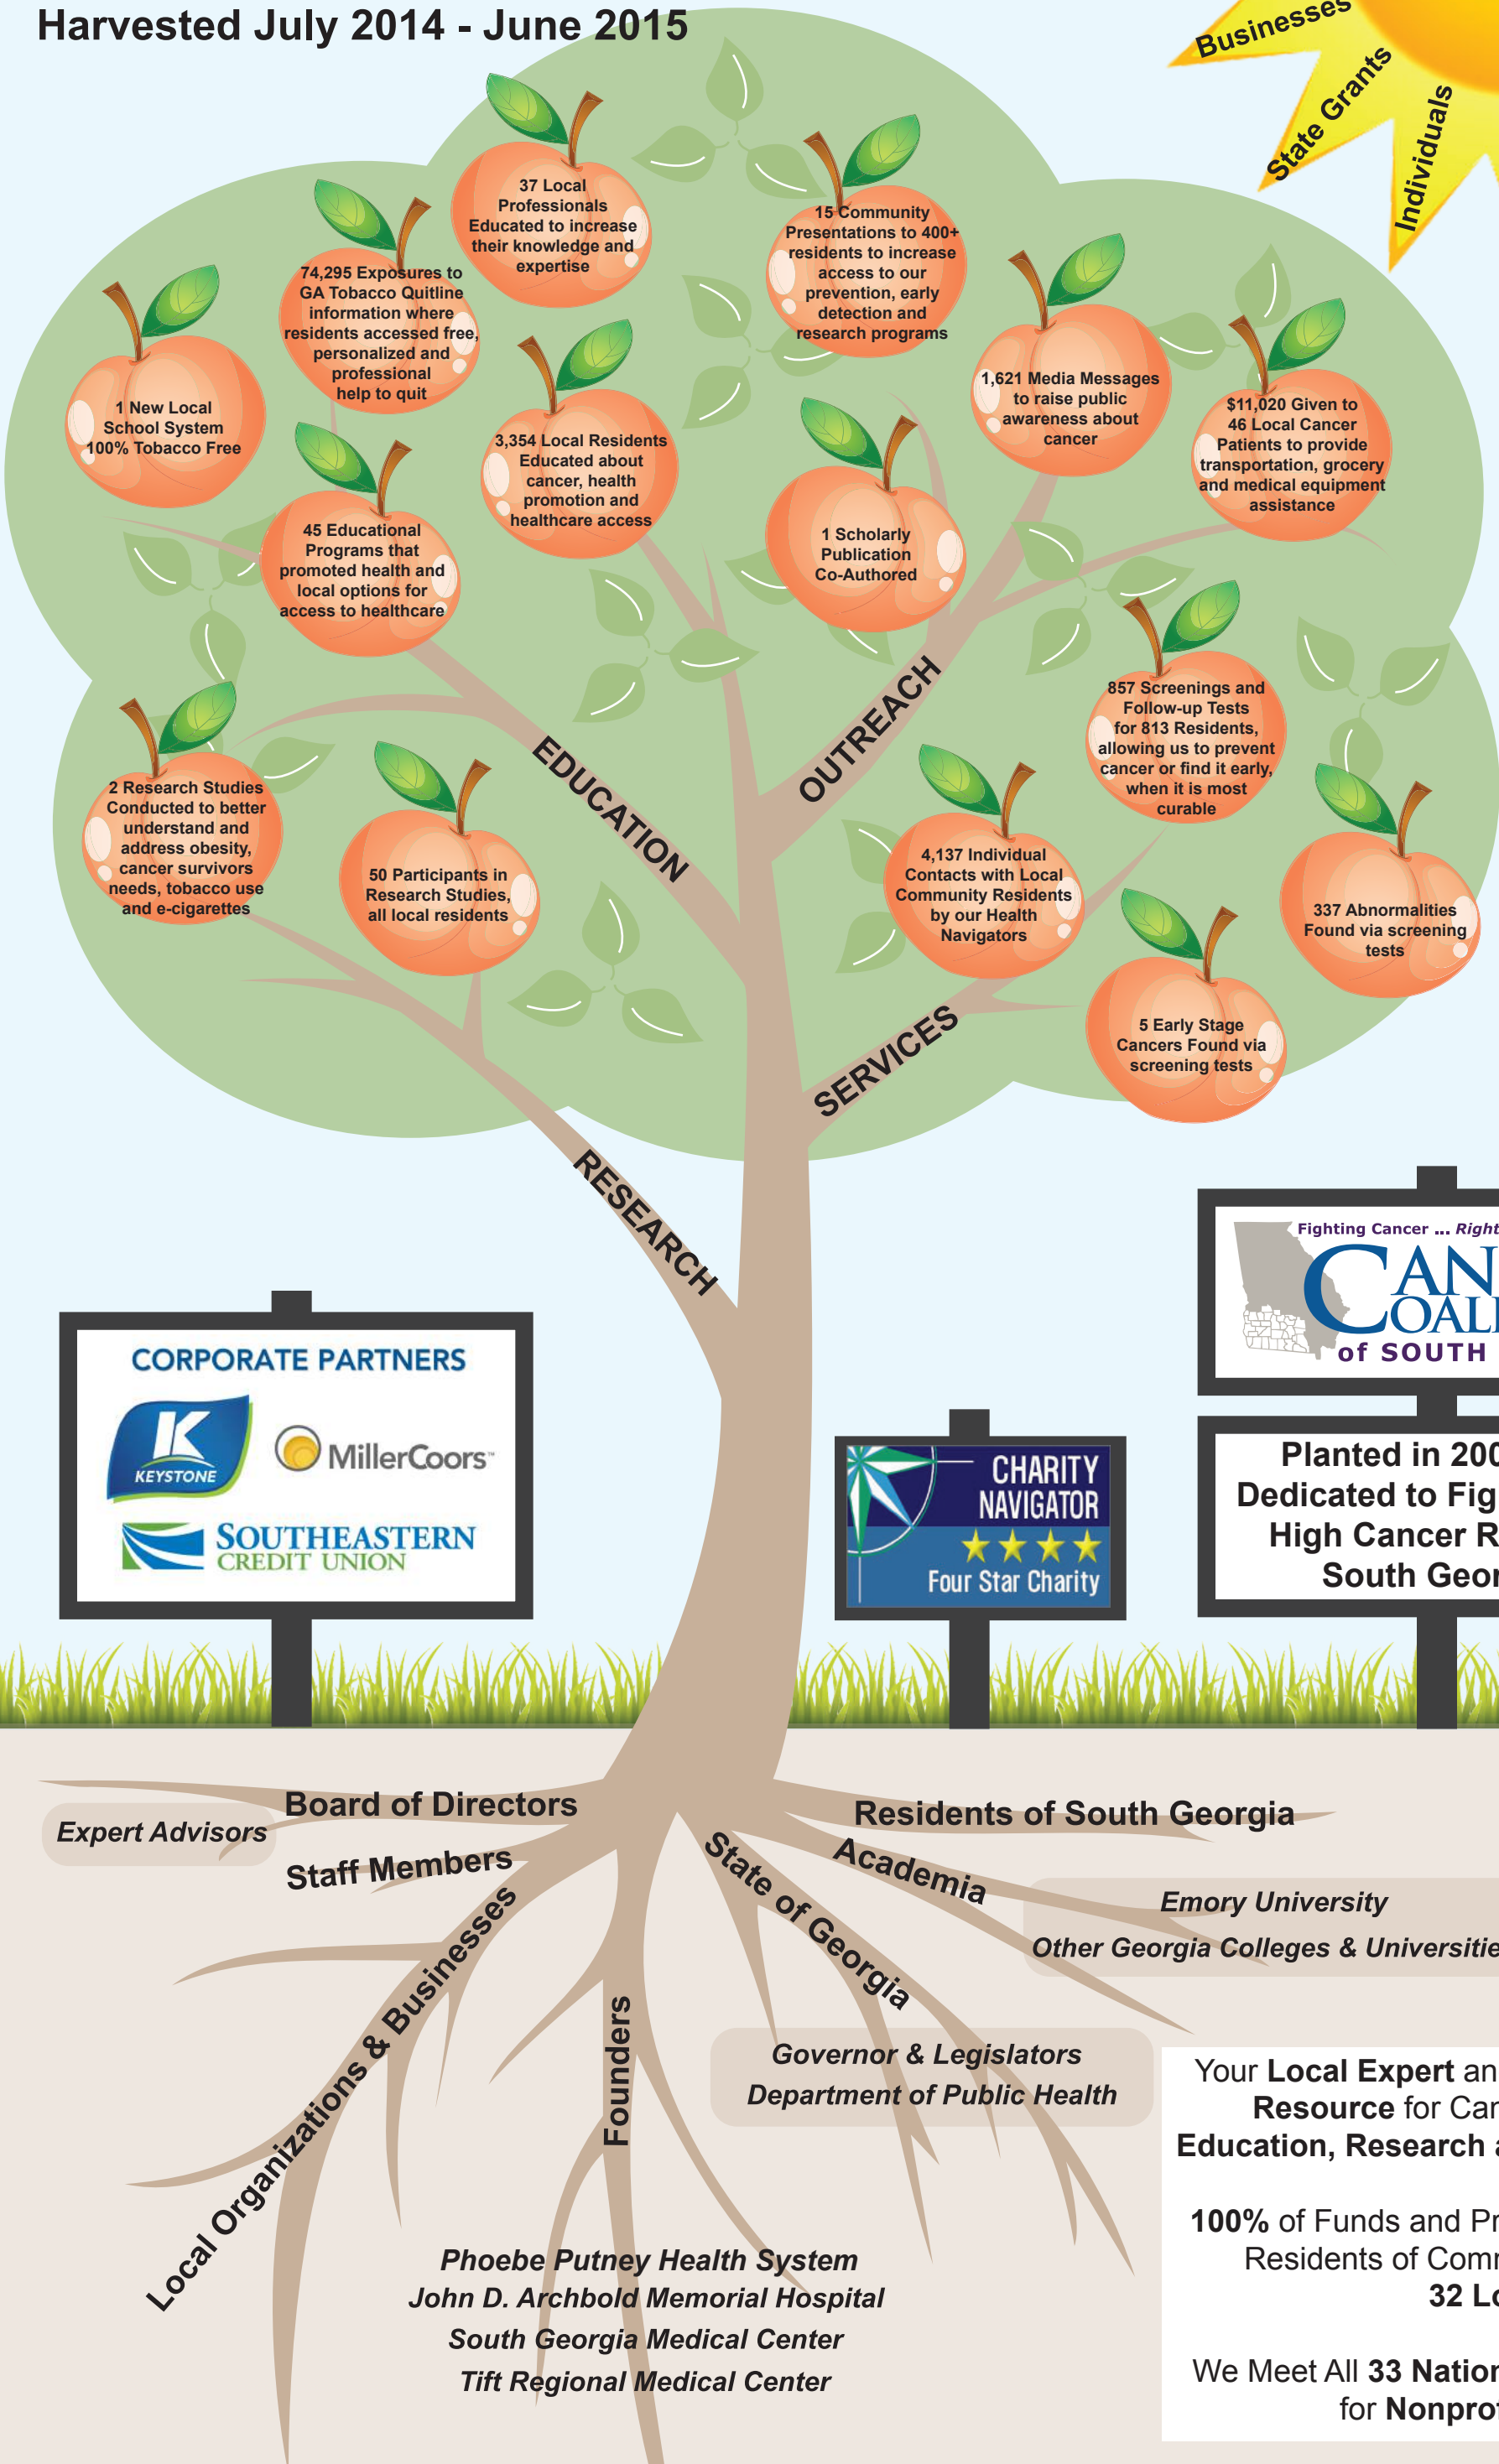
Harvested July 2014 - June 2015

Businesses
State Grants
Individuals

37 Local Professionals Educated to increase their knowledge and expertise

15 Community Presentations to 400+ residents to increase access to our prevention, early detection and research programs

74,295 Exposures to GA Tobacco Quitline information where residents accessed free, personalized and professional help to quit

1 New Local School System 100% Tobacco Free

3,354 Local Residents Educated about cancer, health promotion and healthcare access

1,621 Media Messages to raise public awareness about cancer

$11,020 Given to 46 Local Cancer Patients to provide transportation, grocery and medical equipment assistance

45 Educational Programs that promoted health and local options for access to healthcare

1 Scholarly Publication Co-Authored

857 Screenings and Follow-up Tests for 813 Residents, allowing us to prevent cancer or find it early, when it is most curable

2 Research Studies Conducted to better understand and address obesity, cancer survivors needs, tobacco use and e-cigarettes

50 Participants in Research Studies, all local residents

4,137 Individual Contacts with Local Community Residents by our Health Navigators

337 Abnormalities Found via screening tests

5 Early Stage Cancers Found via screening tests

EDUCATION
OUTREACH
SERVICES
RESEARCH

Fighting Cancer ... Right
CAN
COAL
of SOUTH

Planted in 200
Dedicated to Fig
High Cancer R
South Geor

CORPORATE PARTNERS
KEYSTONE
MillerCoors
SOUTHEASTERN CREDIT UNION

CHARITY NAVIGATOR
Four Star Charity

Expert Advisors
Board of Directors
Staff Members
Local Organizations & Businesses
Founders
State of Georgia
Residents of South Georgia
Academia
Emory University
Other Georgia Colleges & Universitie
Governor & Legislators
Department of Public Health

Phoebe Putney Health System
John D. Archbold Memorial Hospital
South Georgia Medical Center
Tift Regional Medical Center

Your Local Expert an
Resource for Car
Education, Research a

100% of Funds and Pr
Residents of Comr
32 Lo

We Meet All 33 Nation
for Nonpro